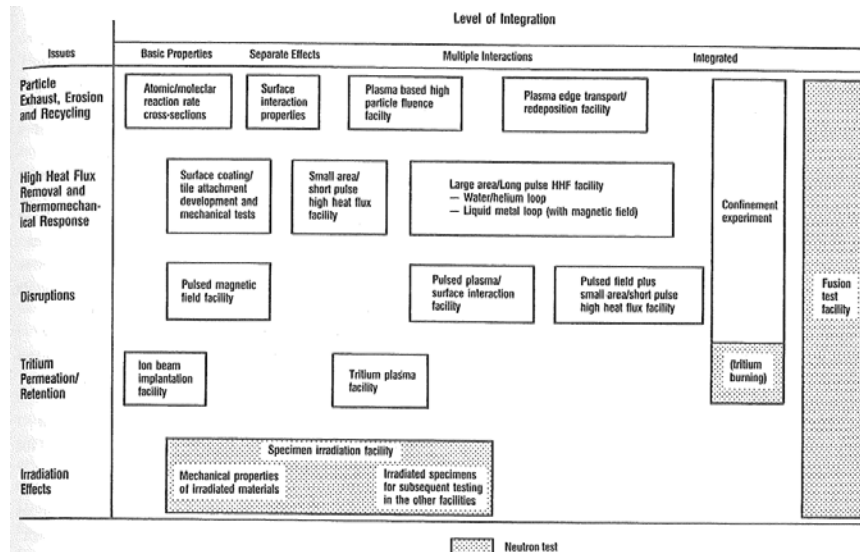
Level of Integration

| Issues | Basic Properties | Separate Effects | Multiple Interactions | Integrated |
|---|---|---|---|---|
| Particle Exhaust, Erosion and Recycling | Atomic/molecular reaction rate cross-sections | Surface interaction properties | Plasma based high particle fluence facility; Plasma edge transport/redeposition facility | Confinement experiment; Fusion test facility |
| High Heat Flux Removal and Thermomechanical Response | Surface coating/tile attachment development and mechanical tests | Small area/short pulse high heat flux facility | Large area/Long pulse HHF facility — Water/helium loop — Liquid metal loop (with magnetic field) | Confinement experiment; Fusion test facility |
| Disruptions | Pulsed magnetic field facility | | Pulsed plasma/surface interaction facility; Pulsed field plus small area/short pulse high heat flux facility | Confinement experiment; Fusion test facility |
| Tritium Permeation/Retention | Ion beam implantation facility | Tritium plasma facility | | (tritium burning); Fusion test facility |
| Irradiation Effects | Specimen irradiation facility: Mechanical properties of irradiated materials | | Irradiated specimens for subsequent testing in the other facilities | Fusion test facility |

Neutron test